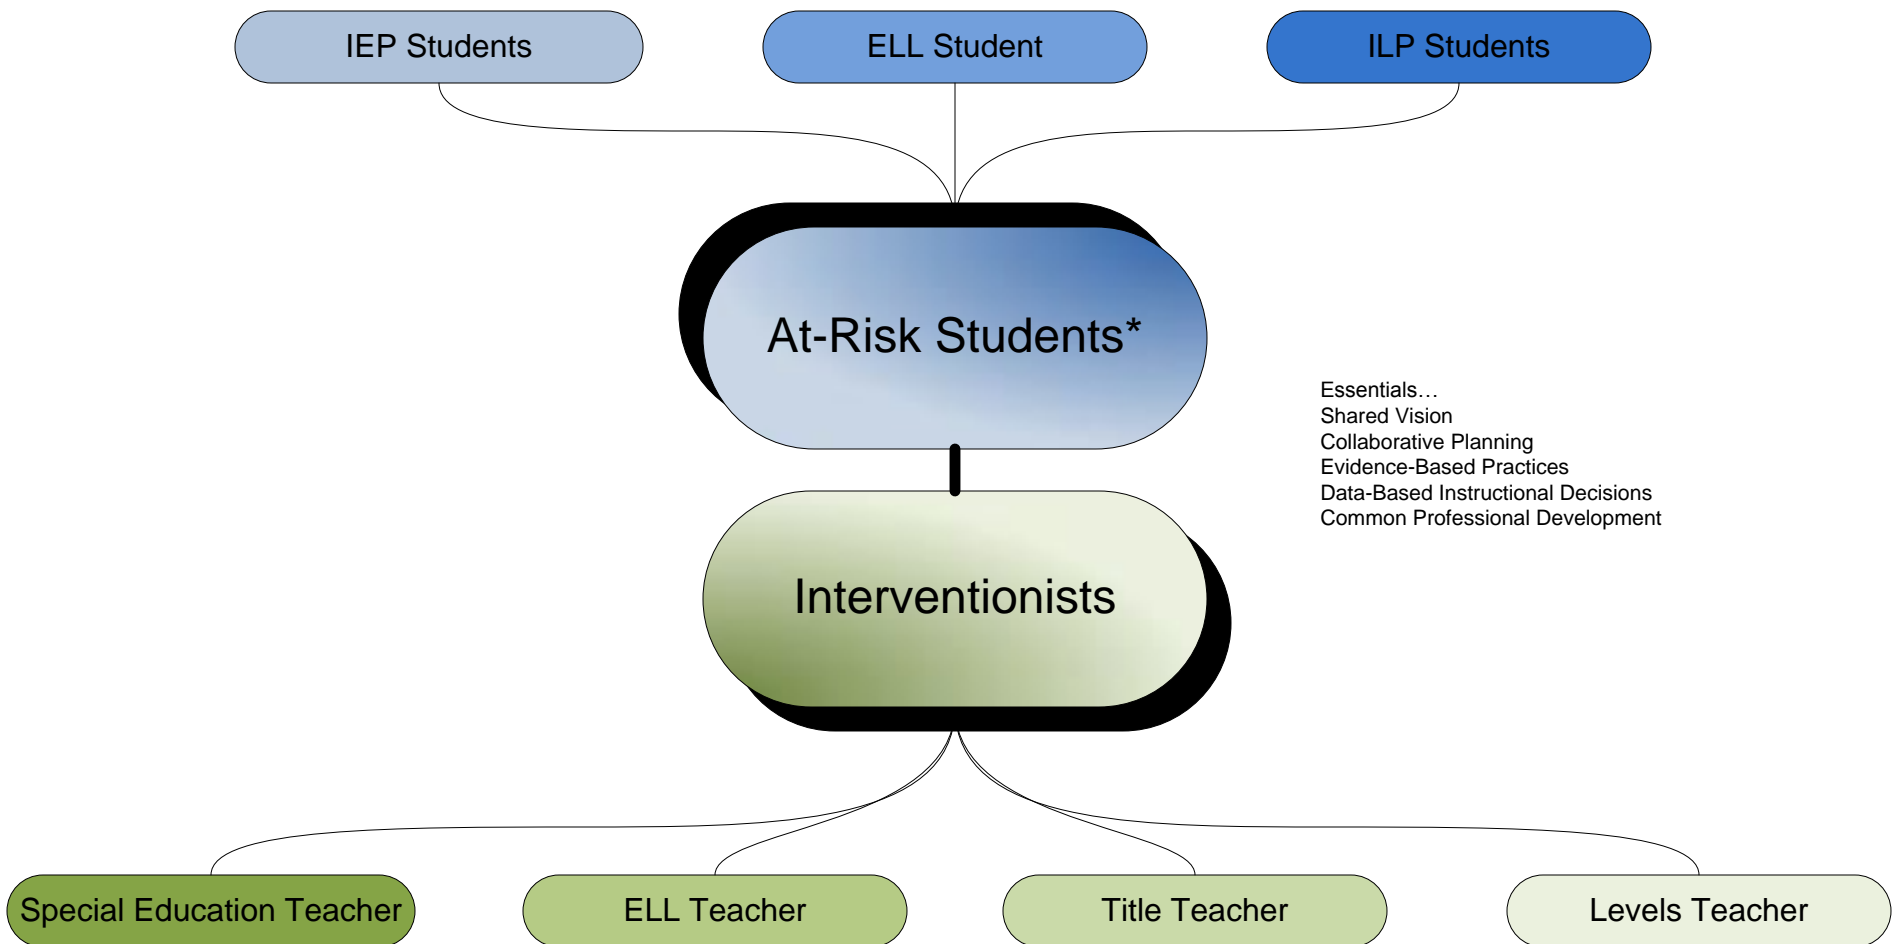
IEP Students

ELL Student

ILP Students

At-Risk Students*

Essentials…
Shared Vision
Collaborative Planning
Evidence-Based Practices
Data-Based Instructional Decisions
Common Professional Development

Interventionists

Special Education Teacher

ELL Teacher

Title Teacher

Levels Teacher